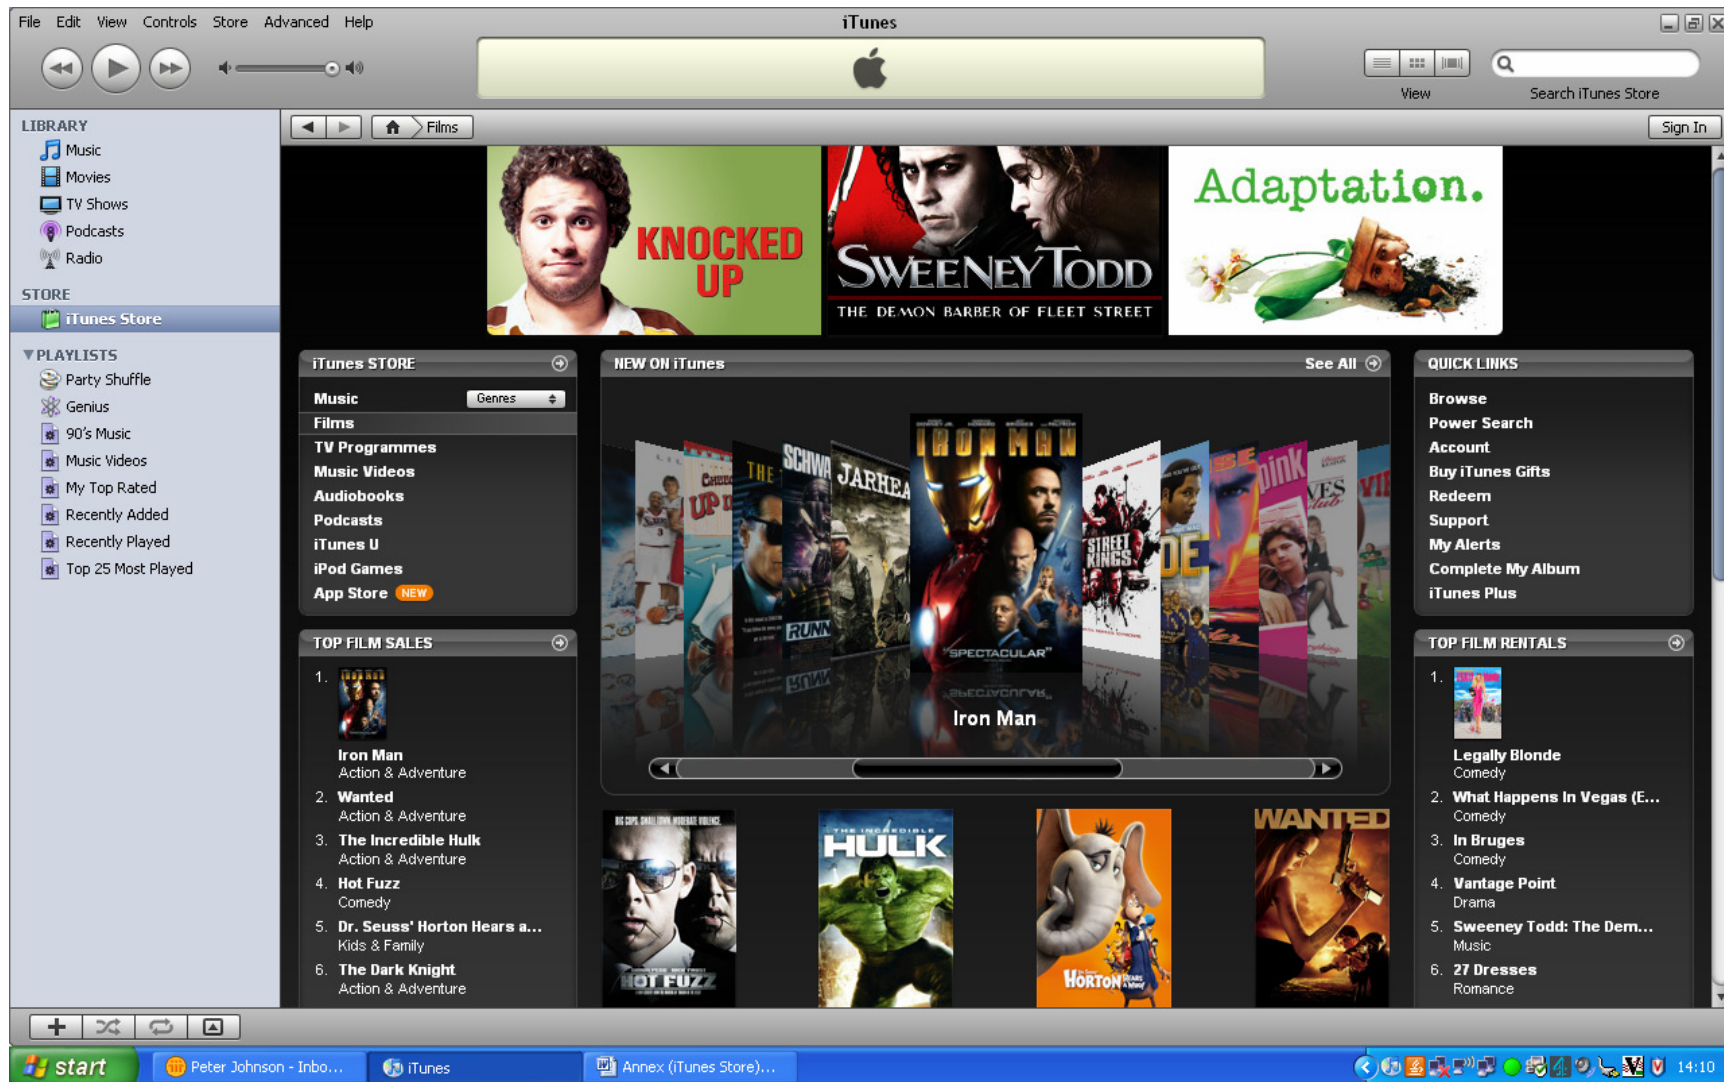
File Edit View Controls Store Advanced Help

iTunes

View

Search iTunes Store

LIBRARY
Music
Movies
TV Shows
Podcasts
Radio

STORE
iTunes Store

PLAYLISTS
Party Shuffle
Genius
90's Music
Music Videos
My Top Rated
Recently Added
Recently Played
Top 25 Most Played

Films

Sign In

KNOCKED UP

SWEENEY TODD
THE DEMON BARBER OF FLEET STREET

Adaptation.

iTUNES STORE
Music Genres
Films
TV Programmes
Music Videos
Audiobooks
Podcasts
iTunes U
iPod Games
App Store NEW

NEW ON iTunes
See All

IRON MAN
SPECTACULAR
Iron Man

QUICK LINKS
Browse
Power Search
Account
Buy iTunes Gifts
Redeem
Support
My Alerts
Complete My Album
iTunes Plus

TOP FILM SALES
1. Iron Man
Action & Adventure
2. Wanted
Action & Adventure
3. The Incredible Hulk
Action & Adventure
4. Hot Fuzz
Comedy
5. Dr. Seuss' Horton Hears a...
Kids & Family
6. The Dark Knight
Action & Adventure

HOT FUZZ

HULK

HORTON

WANTED

TOP FILM RENTALS
1. Legally Blonde
Comedy
2. What Happens In Vegas (E...
Comedy
3. In Bruges
Comedy
4. Vantage Point
Drama
5. Sweeney Todd: The Dem...
Music
6. 27 Dresses
Romance

start
Peter Johnson - Inbo...
iTunes
Annex (iTunes Store)...
14:10